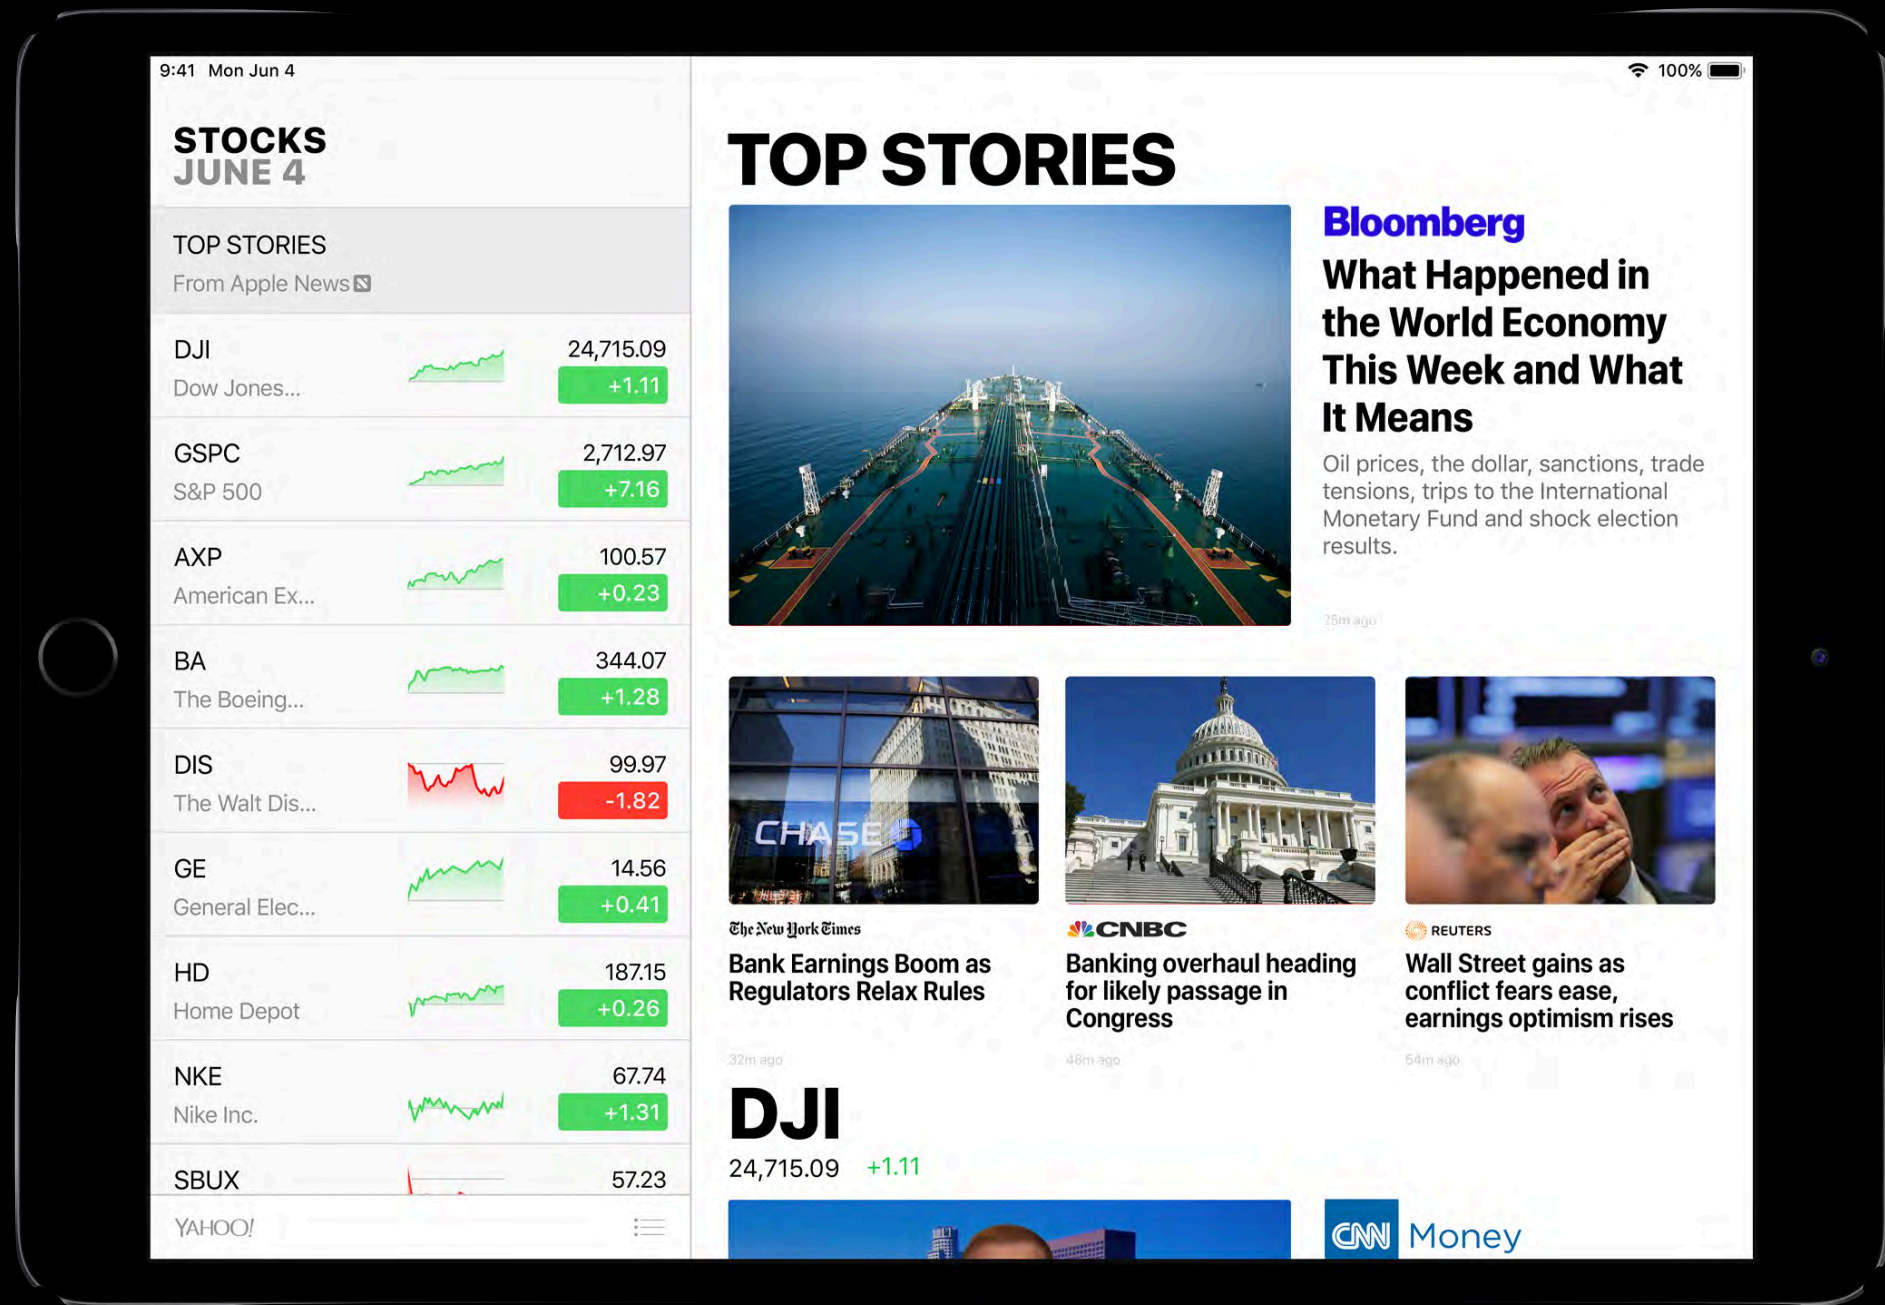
9:41 Mon Jun 4

100%

STOCKS
JUNE 4

TOP STORIES
From Apple News

DJI
Dow Jones...
24,715.09
+1.11

GSPC
S&P 500
2,712.97
+7.16

AXP
American Ex...
100.57
+0.23

BA
The Boeing...
344.07
+1.28

DIS
The Walt Dis...
99.97
-1.82

GE
General Elec...
14.56
+0.41

HD
Home Depot
187.15
+0.26

NKE
Nike Inc.
67.74
+1.31

SBUX
57.23

YAHOO!

TOP STORIES

Bloomberg
What Happened in the World Economy This Week and What It Means
Oil prices, the dollar, sanctions, trade tensions, trips to the International Monetary Fund and shock election results.
25m ago

CHASE

The New York Times
Bank Earnings Boom as Regulators Relax Rules
32m ago

CNBC
Banking overhaul heading for likely passage in Congress
48m ago

REUTERS
Wall Street gains as conflict fears ease, earnings optimism rises
54m ago

DJI
24,715.09 +1.11

CNN Money